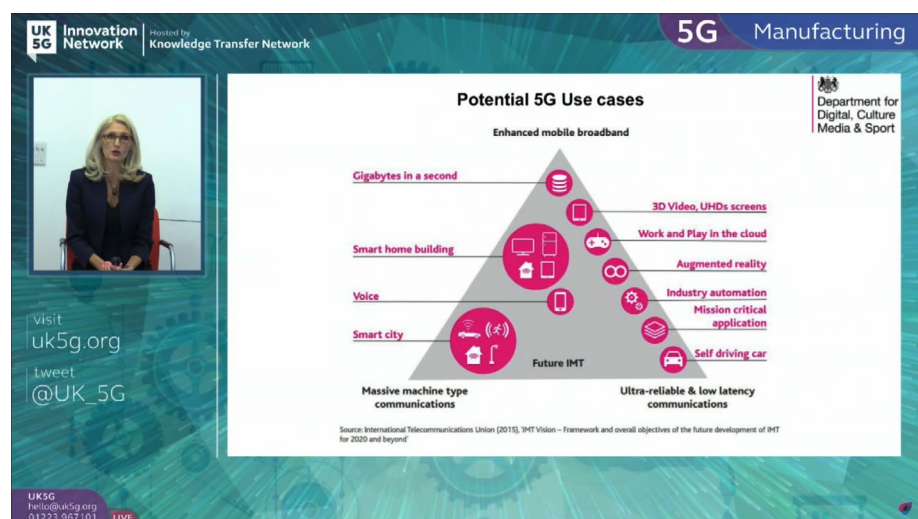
UK 5G Innovation Network | Hosted by Knowledge Transfer Network

5G Manufacturing

visit
uk5g.org

tweet
@UK_5G

Potential 5G Use cases

Department for Digital, Culture Media & Sport

Enhanced mobile broadband

Gigabytes in a second

3D Video, UHDs screens

Smart home building

Work and Play in the cloud

Augmented reality

Voice

Industry automation

Mission critical application

Smart city

Self driving car

Future IMT

Massive machine type communications

Ultra-reliable & low latency communications

Source: International Telecommunications Union (2015), 'IMT Vision – Framework and overall objectives of the future development of IMT for 2020 and beyond'

UK5G
hello@uk5g.org
01223 967101

LIVE